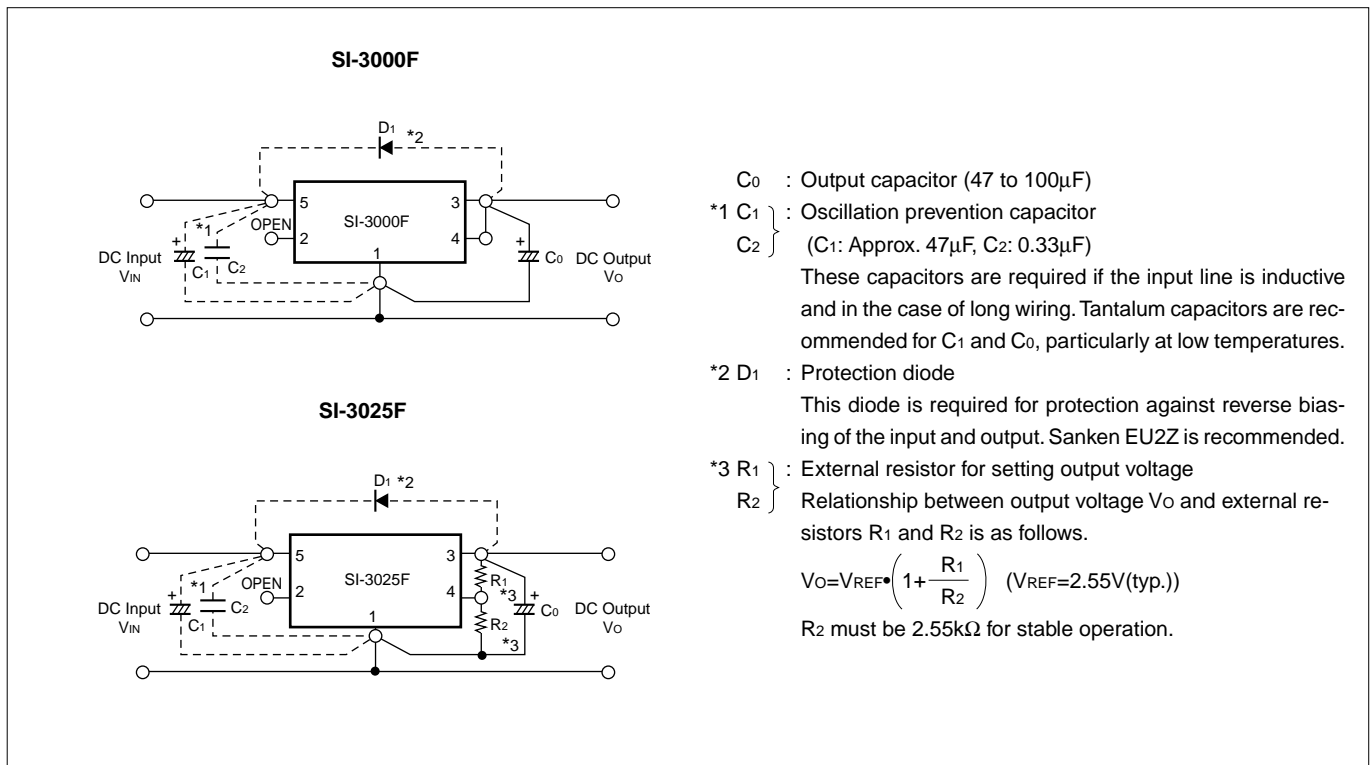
SI-3000F

D1 *2

5
3
OPEN
SI-3000F
2
4
1
*1
+
DC Input
$V_{IN}$
$C_1$
$C_2$
+
$C_0$
DC Output
$V_O$

SI-3025F

D1 *2

5
3
OPEN
SI-3025F
2
4
1
*1
+
DC Input
$V_{IN}$
$C_1$
$C_2$
$R_1$
*3
$R_2$
*3
+
$C_0$
DC Output
$V_O$

$C_0$ : Output capacitor (47 to 100μF)

*1 $C_1$, $C_2$ : Oscillation prevention capacitor (C1: Approx. 47μF, C2: 0.33μF)
These capacitors are required if the input line is inductive and in the case of long wiring. Tantalum capacitors are recommended for $C_1$ and $C_0$, particularly at low temperatures.

*2 $D_1$ : Protection diode
This diode is required for protection against reverse biasing of the input and output. Sanken EU2Z is recommended.

*3 $R_1$, $R_2$ : External resistor for setting output voltage
Relationship between output voltage $V_O$ and external resistors $R_1$ and $R_2$ is as follows.

$V_O=V_{REF}\bullet\left(1+\frac{R_1}{R_2}\right)$ ($V_{REF}$=2.55V(typ.))

$R_2$ must be 2.55kΩ for stable operation.